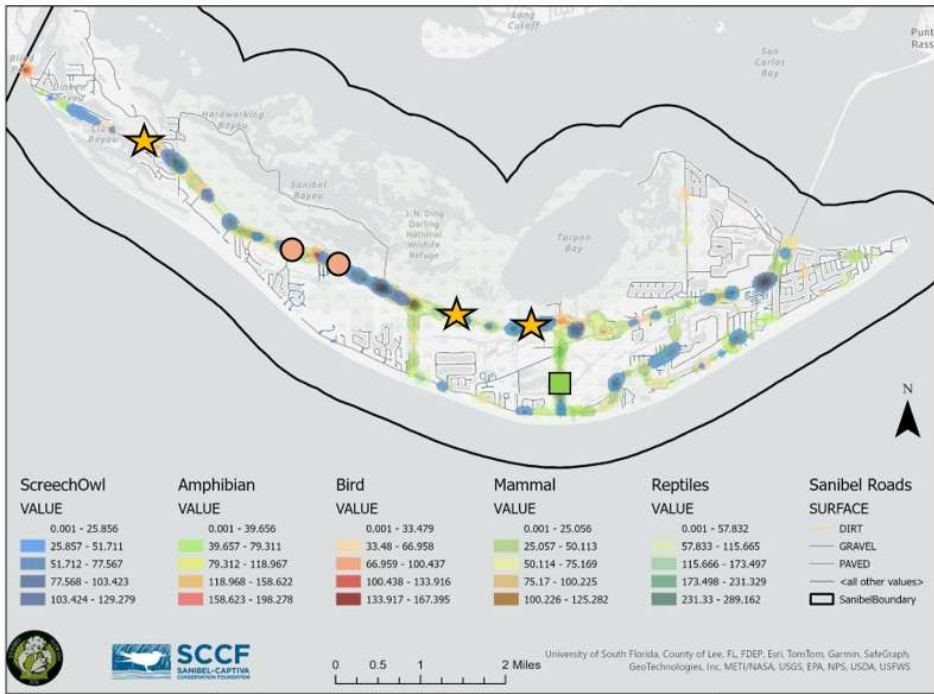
Long Cutoff

San Carlos Bay

Punta Rassa

Blind Pass

Dinkins Bayou

Clam Bayou

Hardworking Bayou

Sanibel Bayou

J.N. Ding Darling National Wildlife Refuge

Tarpon Bay

N

ScreechOwl
VALUE
0.001 - 25.856
25.857 - 51.711
51.712 - 77.567
77.568 - 103.423
103.424 - 129.279

Amphibian
VALUE
0.001 - 39.656
39.657 - 79.311
79.312 - 118.967
118.968 - 158.622
158.623 - 198.278

Bird
VALUE
0.001 - 33.479
33.48 - 66.958
66.959 - 100.437
100.438 - 133.916
133.917 - 167.395

Mammal
VALUE
0.001 - 25.056
25.057 - 50.113
50.114 - 75.169
75.17 - 100.225
100.226 - 125.282

Reptiles
VALUE
0.001 - 57.832
57.833 - 115.665
115.666 - 173.497
173.498 - 231.329
231.33 - 289.162

Sanibel Roads
SURFACE
DIRT
GRAVEL
PAVED
<all other values>
SanibelBoundary

SCCF
SANIBEL-CAPTIVA CONSERVATION FOUNDATION

0 0.5 1 2 Miles

University of South Florida, County of Lee, FL, FDEP, Esri, TomTom, Garmin, SafeGraph, GeoTechnologies, Inc, METI/NASA, USGS, EPA, NPS, USDA, USFWS